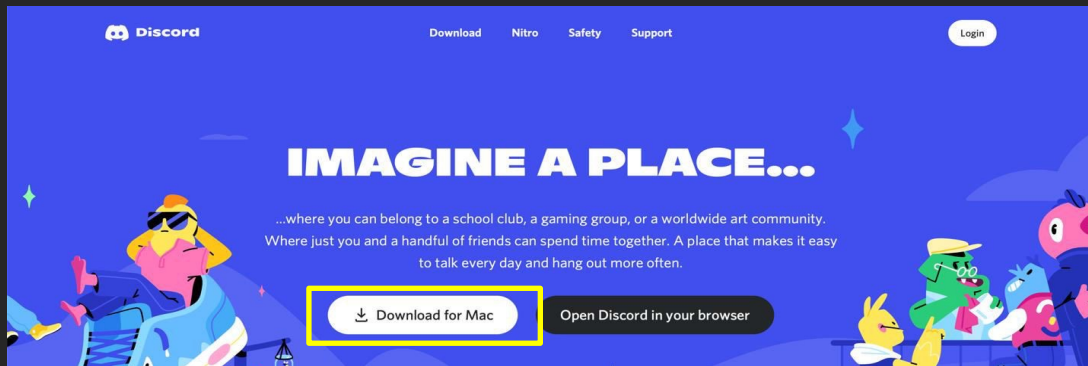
Discord

Download Nitro Safety Support

Login

IMAGINE A PLACE...

...where you can belong to a school club, a gaming group, or a worldwide art community. Where just you and a handful of friends can spend time together. A place that makes it easy to talk every day and hang out more often.

Download for Mac

Open Discord in your browser